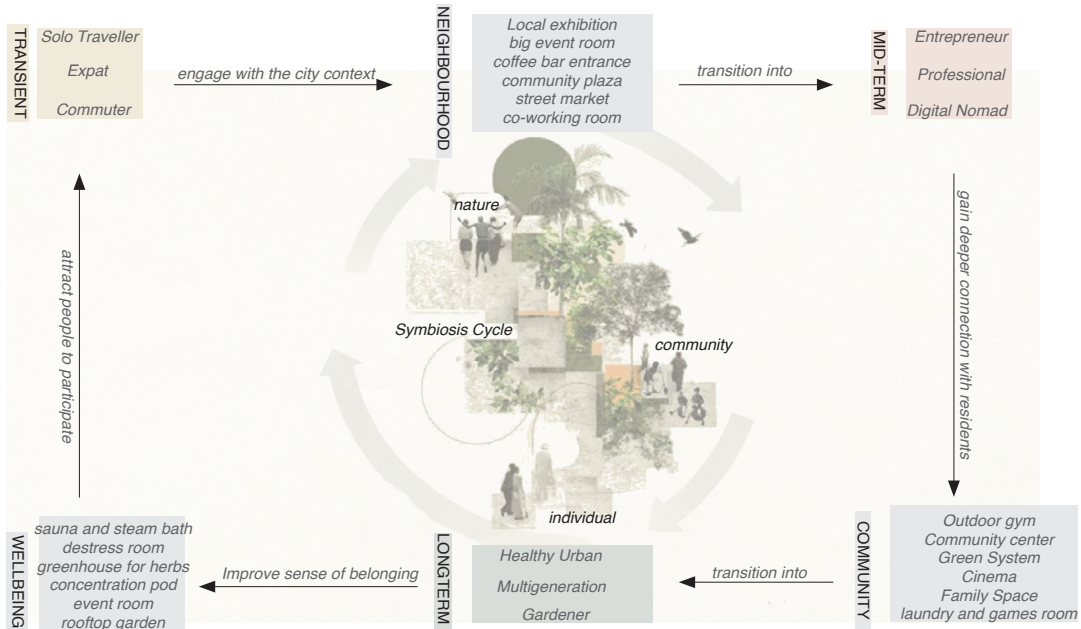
TRANSIENT

Solo Traveller

Expat

Commuter

engage with the city context

NEIGHBOURHOOD

Local exhibition
big event room
coffee bar entrance
community plaza
street market
co-working room

transition into

MID-TERM

Entrepreneur

Professional

Digital Nomad

gain deeper connection with residents

nature

Symbiosis Cycle

community

individual

attract people to participate

COMMUNITY

Outdoor gym
Community center
Green System
Cinema
Family Space
laundry and games room

transition into

LONGTERM

Healthy Urban

Multigeneration

Gardener

Improve sense of belonging

WELLBEING

sauna and steam bath
destress room
greenhouse for herbs
concentration pod
event room
rooftop garden